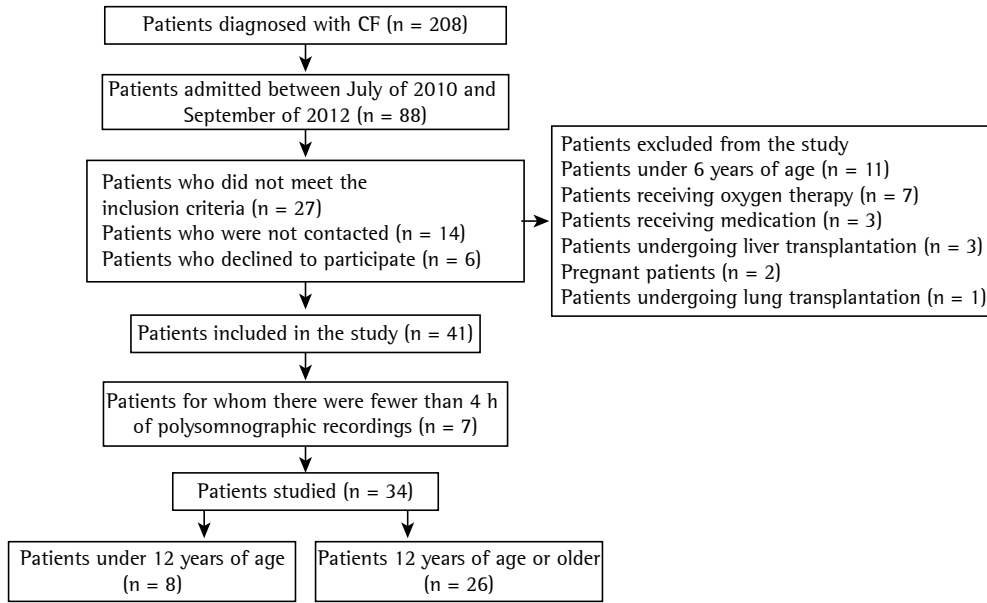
Patients diagnosed with CF (n = 208)

Patients admitted between July of 2010 and September of 2012 (n = 88)

Patients who did not meet the inclusion criteria (n = 27)
Patients who were not contacted (n = 14)
Patients who declined to participate (n = 6)

Patients excluded from the study
Patients under 6 years of age (n = 11)
Patients receiving oxygen therapy (n = 7)
Patients receiving medication (n = 3)
Patients undergoing liver transplantation (n = 3)
Pregnant patients (n = 2)
Patients undergoing lung transplantation (n = 1)

Patients included in the study (n = 41)

Patients for whom there were fewer than 4 h of polysomnographic recordings (n = 7)

Patients studied (n = 34)

Patients under 12 years of age (n = 8)

Patients 12 years of age or older (n = 26)